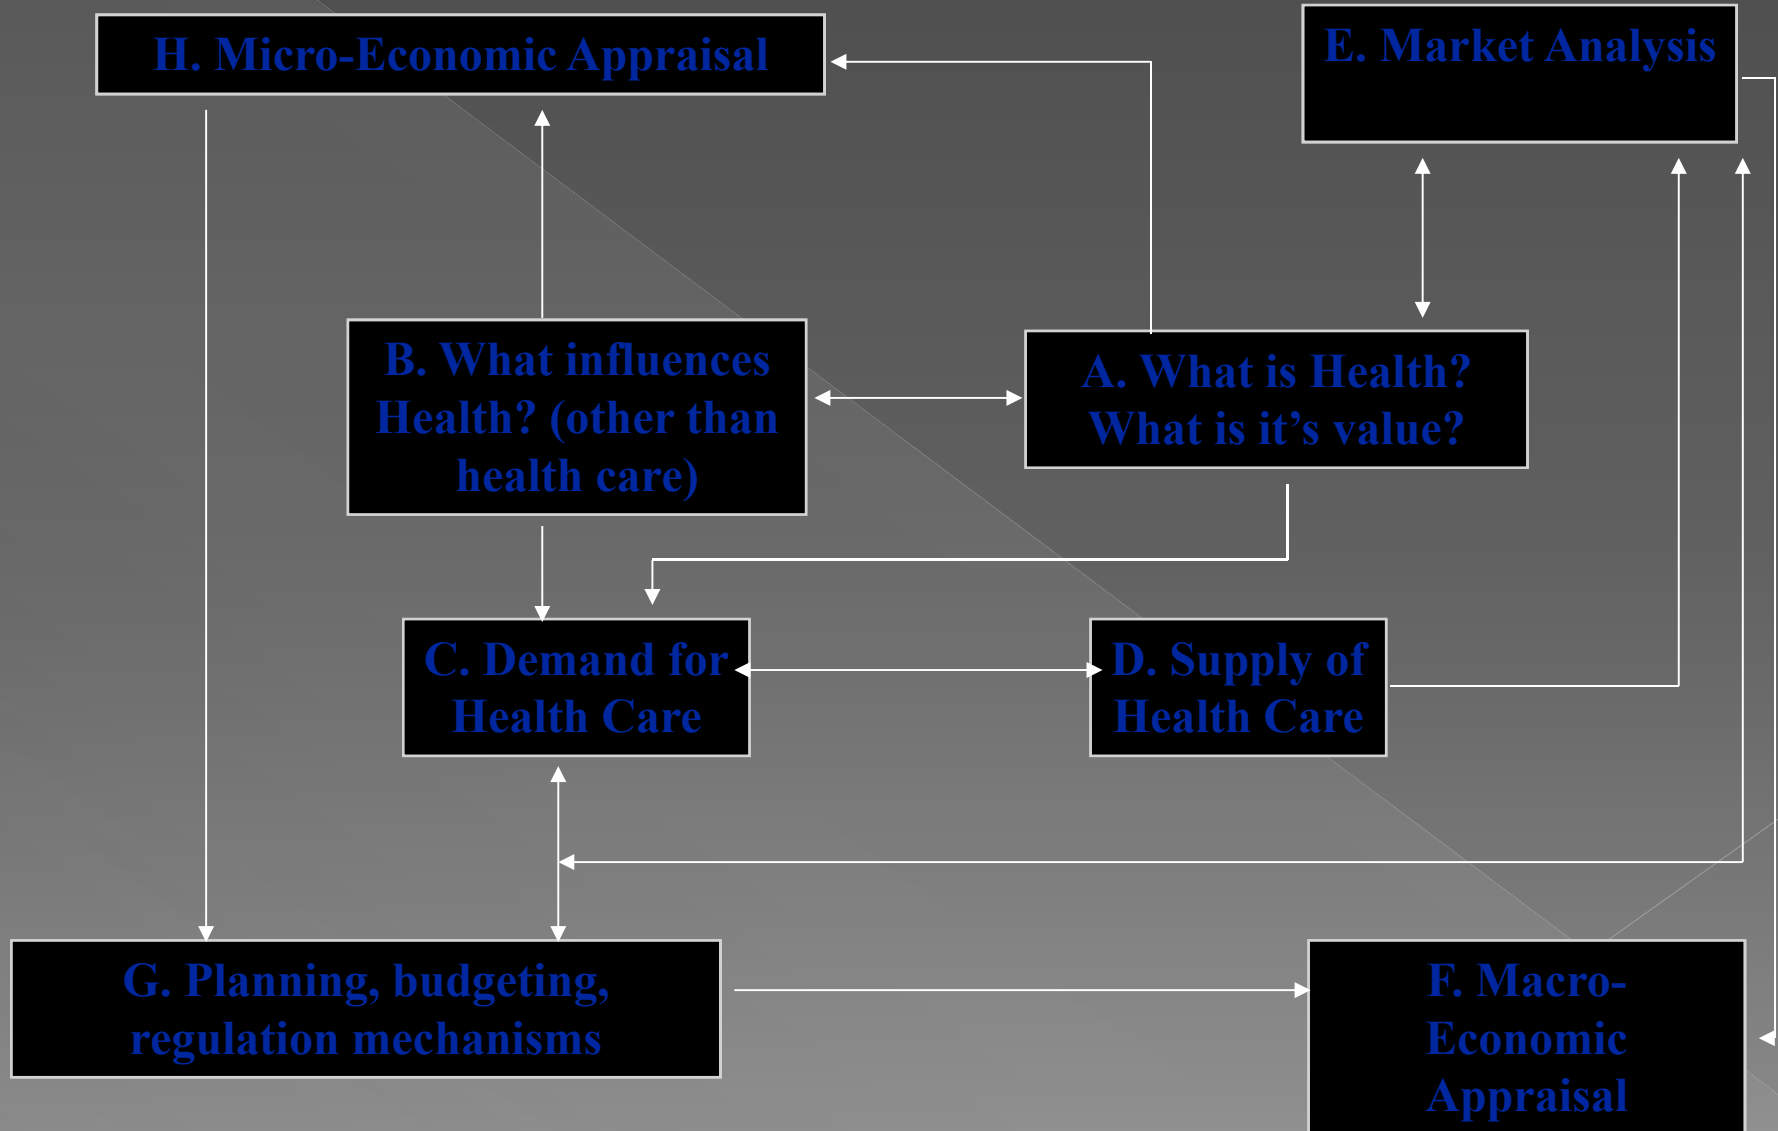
H. Micro-Economic Appraisal

E. Market Analysis

B. What influences Health? (other than health care)

A. What is Health? What is it’s value?

C. Demand for Health Care

D. Supply of Health Care

G. Planning, budgeting, regulation mechanisms

F. Macro-Economic Appraisal